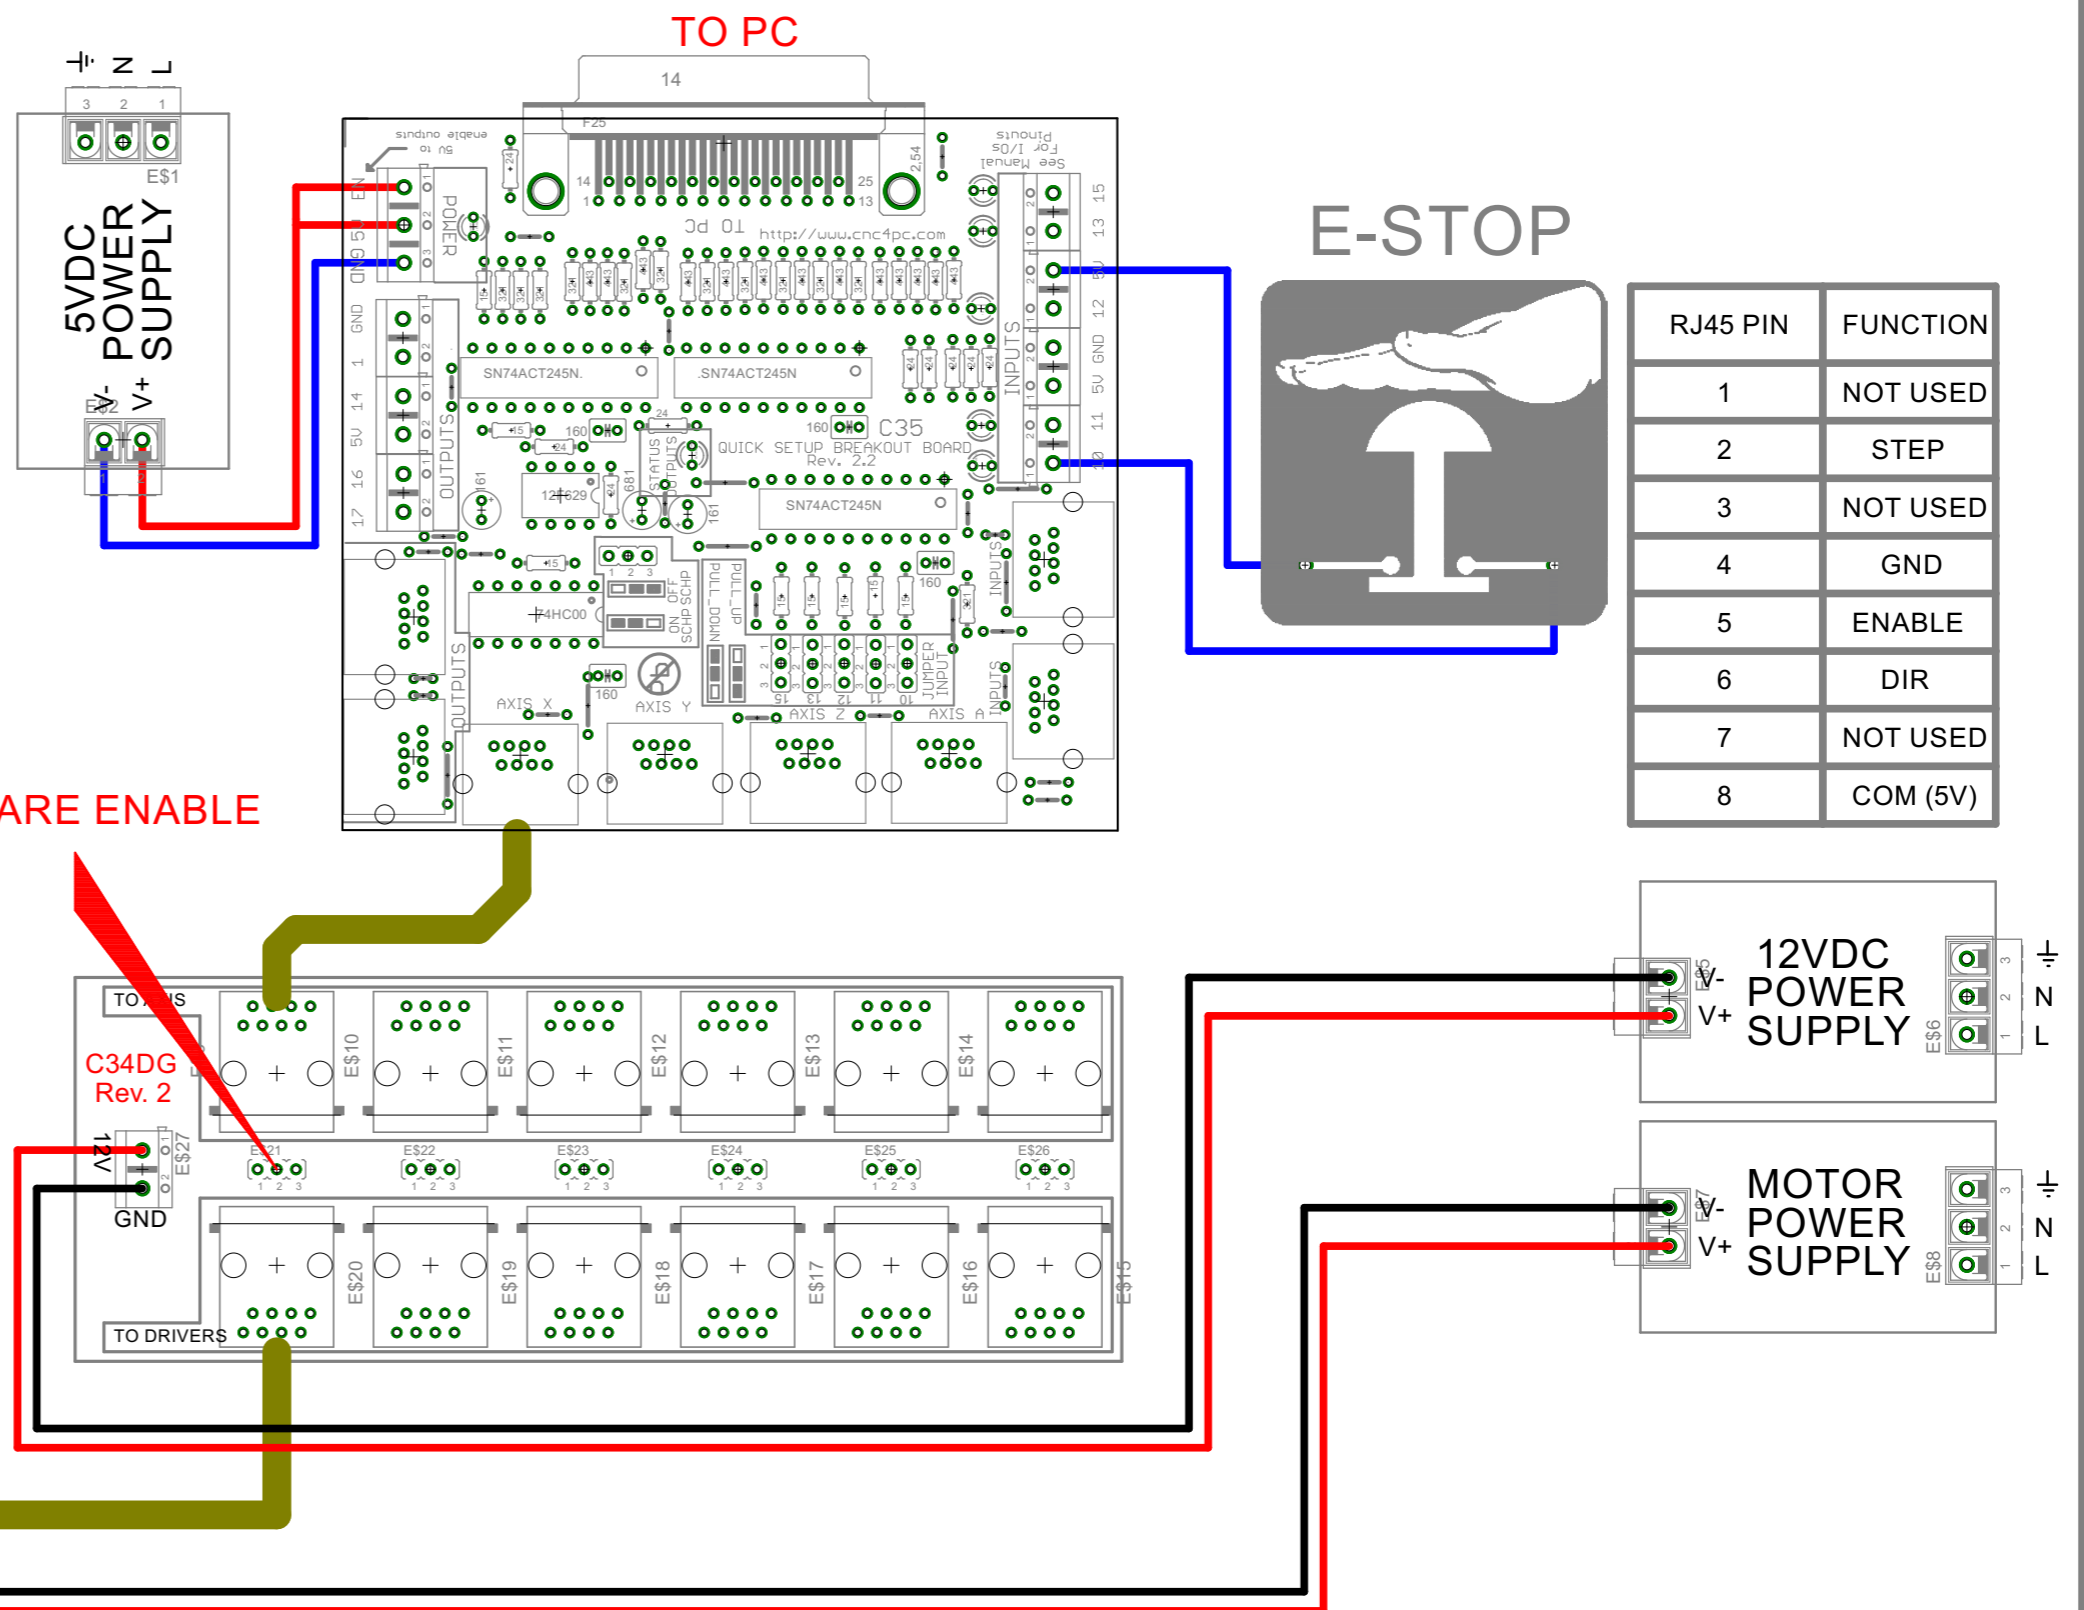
TO PC

E-STOP

5VDC POWER SUPPLY

V- V+

E$1

E$2

3 2 1

L N

14

25

13

1

http://www.cnc4pc.com

C35

QUICK SETUP BREAKOUT BOARD

Rev. 2.2

SN74ACT245N

SN74ACT245N

SN74ACT245N

74HC00

POWER

OUTPUTS

INPUTS

EN

5V

GND

1

14

16

17

15

13

12

11

10

STATUS OUTPUTS

PULL_DOWN

PULL_UP

JUMPER INPUT

AXIS X

AXIS Y

AXIS Z

AXIS A

See Manual For I/Os Pinouts

5V to enable outputs

| RJ45 PIN | FUNCTION |
|---|---|
| 1 | NOT USED |
| 2 | STEP |
| 3 | NOT USED |
| 4 | GND |
| 5 | ENABLE |
| 6 | DIR |
| 7 | NOT USED |
| 8 | COM (5V) |

ARE ENABLE

TO AXIS

C34DG Rev. 2

12V

GND

E$27

TO DRIVERS

E$10 E$11 E$12 E$13 E$14

E$21 E$22 E$23 E$24 E$25 E$26

E$20 E$19 E$18 E$17 E$16 E$15

12VDC POWER SUPPLY

V- V+

E$5

E$6

N

L

MOTOR POWER SUPPLY

V- V+

E$7

E$8

N

L